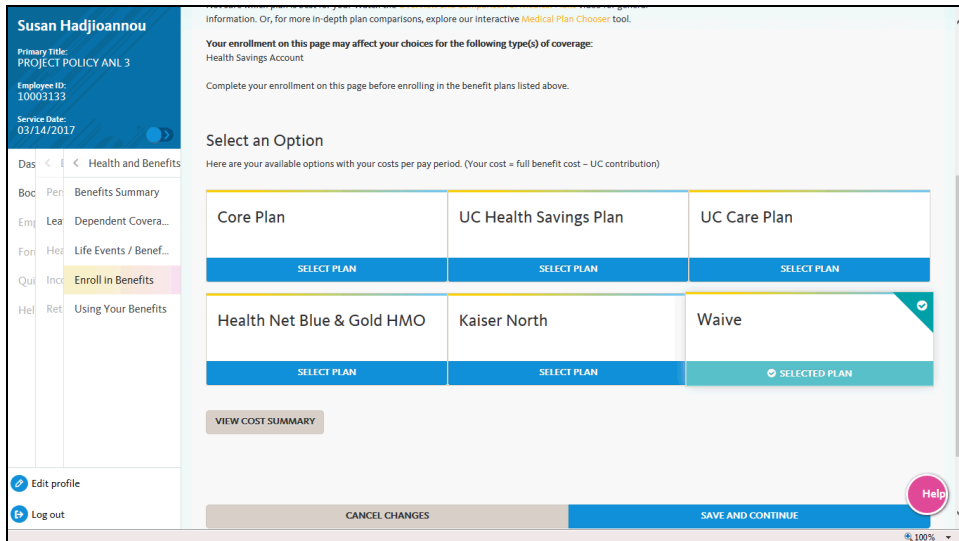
Susan Hadjioannou

Primary Title:
PROJECT POLICY ANL 3

Employee ID:
10003133

Service Date:
03/14/2017

Das
Boc
Emp
For
Qui
Hel

Pers
Leav
Hea
Inco
Ret

Health and Benefits
Benefits Summary
Dependent Covera...
Life Events / Benef...
Enroll in Benefits
Using Your Benefits

Edit profile
Log out

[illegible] information. Or, for more in-depth plan comparisons, explore our interactive Medical Plan Chooser tool.

Your enrollment on this page may affect your choices for the following type(s) of coverage:
Health Savings Account

Complete your enrollment on this page before enrolling in the benefit plans listed above.

Select an Option
Here are your available options with your costs per pay period. (Your cost = full benefit cost – UC contribution)

Core Plan
SELECT PLAN

UC Health Savings Plan
SELECT PLAN

UC Care Plan
SELECT PLAN

Health Net Blue & Gold HMO
SELECT PLAN

Kaiser North
SELECT PLAN

Waive
SELECTED PLAN

VIEW COST SUMMARY

Help

CANCEL CHANGES
SAVE AND CONTINUE

100%